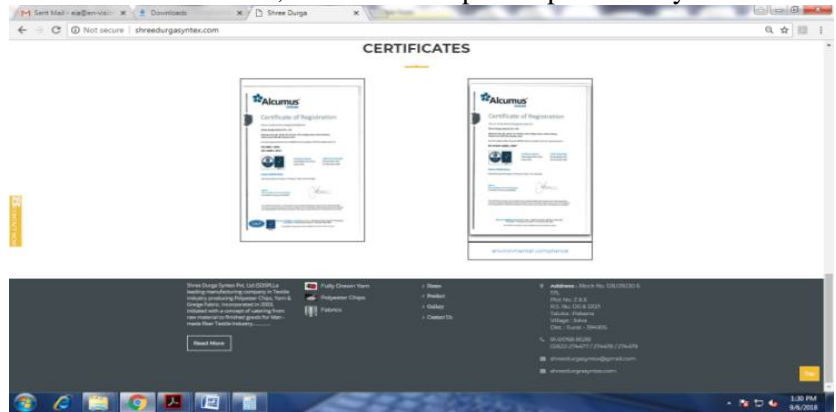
Sent Mail - ela@en-vicn × Downloads × Shree Durga ×

Not secure | shreedurgasyntex.com

CERTIFICATES

Alcumus
Certificate of Registration

Alcumus
Certificate of Registration

environmental compliance

Shree Durga Syntex Pvt. Ltd (SDSPL) a leading manufacturing company in Textile Industry producing Polyester Chips, Yarn & Greige Fabric. Incorporated in 2003, initiated with a concept of catering from raw material to finished goods for Man-made fiber Textile Industry..........

Read More

Fully Drawn Yarn
Polyester Chips
Fabrics

Home
Product
Gallery
Contact Us

Address - Block No. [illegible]
Plot No. 2 & 3
R.S. No. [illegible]
Taluka - Palsana
Village - Jolva
Dist - Surat - 394305

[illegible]

shreedurgasyntex@gmail.com

shreedurgasyntex.com

Top

1:30 PM
9/6/2018